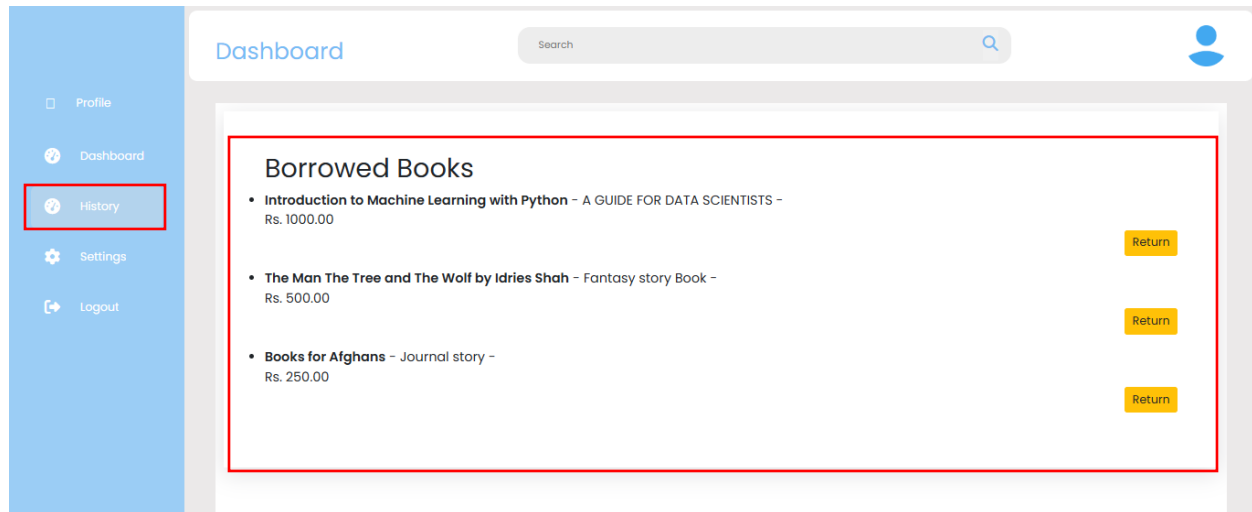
Profile

Dashboard

History

Settings

Logout

Dashboard

Search

Borrowed Books

- **Introduction to Machine Learning with Python** - A GUIDE FOR DATA SCIENTISTS -
Rs. 1000.00

Return

- **The Man The Tree and The Wolf by Idries Shah** - Fantasy story Book -
Rs. 500.00

Return

- **Books for Afghans** - Journal story -
Rs. 250.00

Return